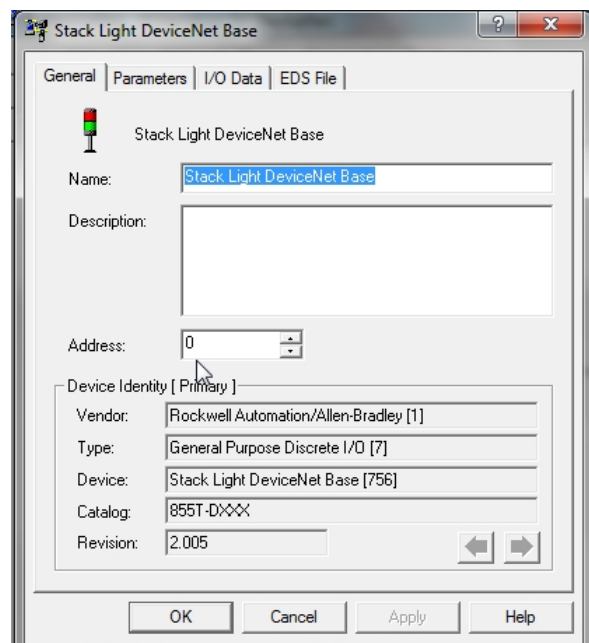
Stack Light DeviceNet Base

?

X

General | Parameters | I/O Data | EDS File

Stack Light DeviceNet Base

Name: Stack Light DeviceNet Base

Description:

Address: 0

Device Identity [ Primary ]

Vendor: Rockwell Automation/Allen-Bradley [1]

Type: General Purpose Discrete I/O [7]

Device: Stack Light DeviceNet Base [756]

Catalog: 855T-DXXX

Revision: 2.005

OK Cancel Apply Help